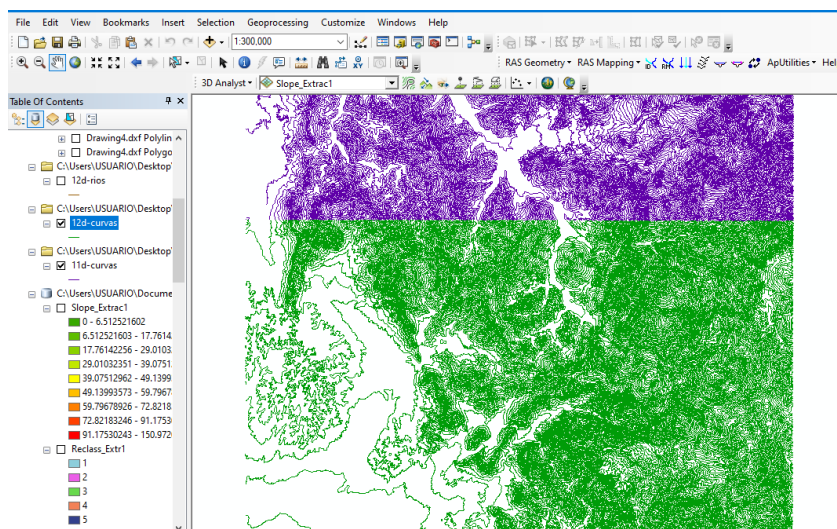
File Edit View Bookmarks Insert Selection Geoprocessing Customize Windows Help

1:300.000

RAS Geometry ▾ RAS Mapping ▾ ApUtilities ▾ Hel

3D Analyst ▾ Slope_Extrac1

Table Of Contents

Drawing4.dxf Polylin
Drawing4.dxf Polygo
C:\Users\USUARIO\Desktop\
12d-rios
C:\Users\USUARIO\Desktop\
12d-curvas
C:\Users\USUARIO\Desktop\
11d-curvas
C:\Users\USUARIO\Docume
Slope_Extrac1
0 - 6.512521602
6.512521603 - 17.7614
17.76142256 - 29.0103
29.01032351 - 39.0751
39.07512962 - 49.1399
49.13993573 - 59.7967
59.79678926 - 72.8218
72.82183246 - 91.1753
91.17530243 - 150.972
Reclass_Extr1
1
2
3
4
5